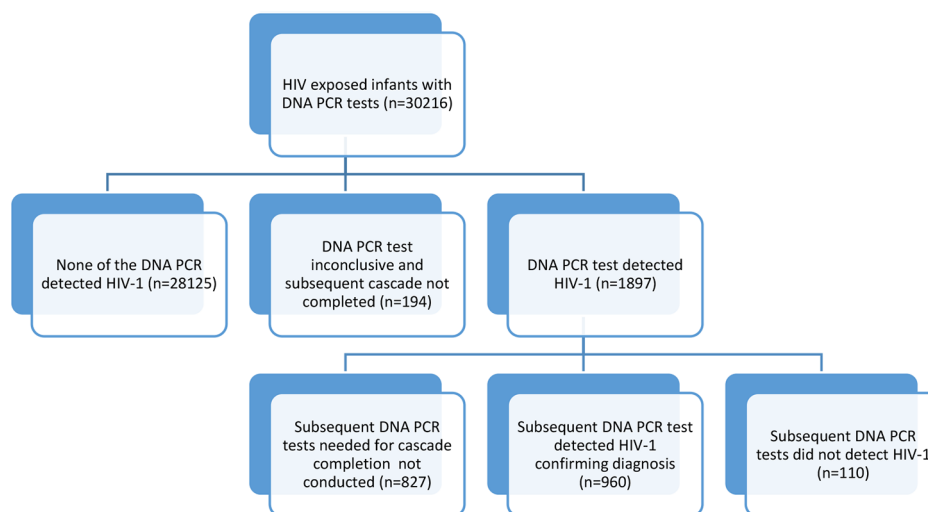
HIV exposed infants with DNA PCR tests (n=30216)

None of the DNA PCR detected HIV-1 (n=28125)

DNA PCR test inconclusive and subsequent cascade not completed (n=194)

DNA PCR test detected HIV-1 (n=1897)

Subsequent DNA PCR tests needed for cascade completion not conducted (n=827)

Subsequent DNA PCR test detected HIV-1 confirming diagnosis (n=960)

Subsequent DNA PCR tests did not detect HIV-1 (n=110)